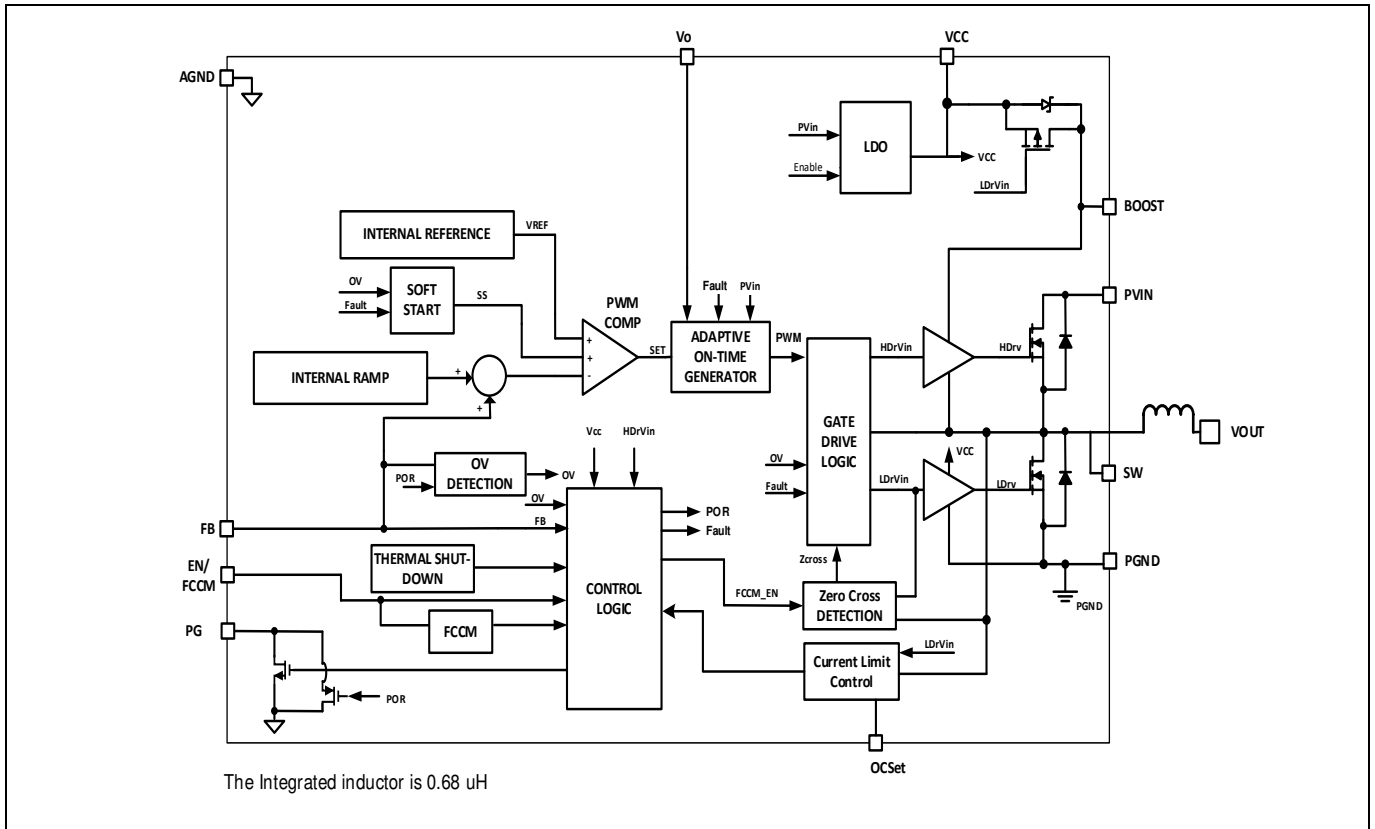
Vo
VCC
AGND
PVin
Enable
LDO
VCC
LDrVin
BOOST
INTERNAL REFERENCE
VREF
OV
Fault
SOFT START
SS
PWM COMP
+
+
-
SET
Fault
PVin
ADAPTIVE ON-TIME GENERATOR
PWM
PVIN
HDrVin
HDrv
INTERNAL RAMP
+
+
GATE DRIVE LOGIC
VOUT
Vcc
HDrVin
POR
OV DETECTION
OV
VCC
OV
Fault
LDrVin
LDrv
SW
OV
POR
FB
FB
Fault
PGND
Zcross
THERMAL SHUT-DOWN
EN/ FCCM
CONTROL LOGIC
FCCM_EN
Zero Cross DETECTION
PGND
FCCM
PG
LDrVin
Current Limit Control
POR
OCSet
The Integrated inductor is 0.68 uH